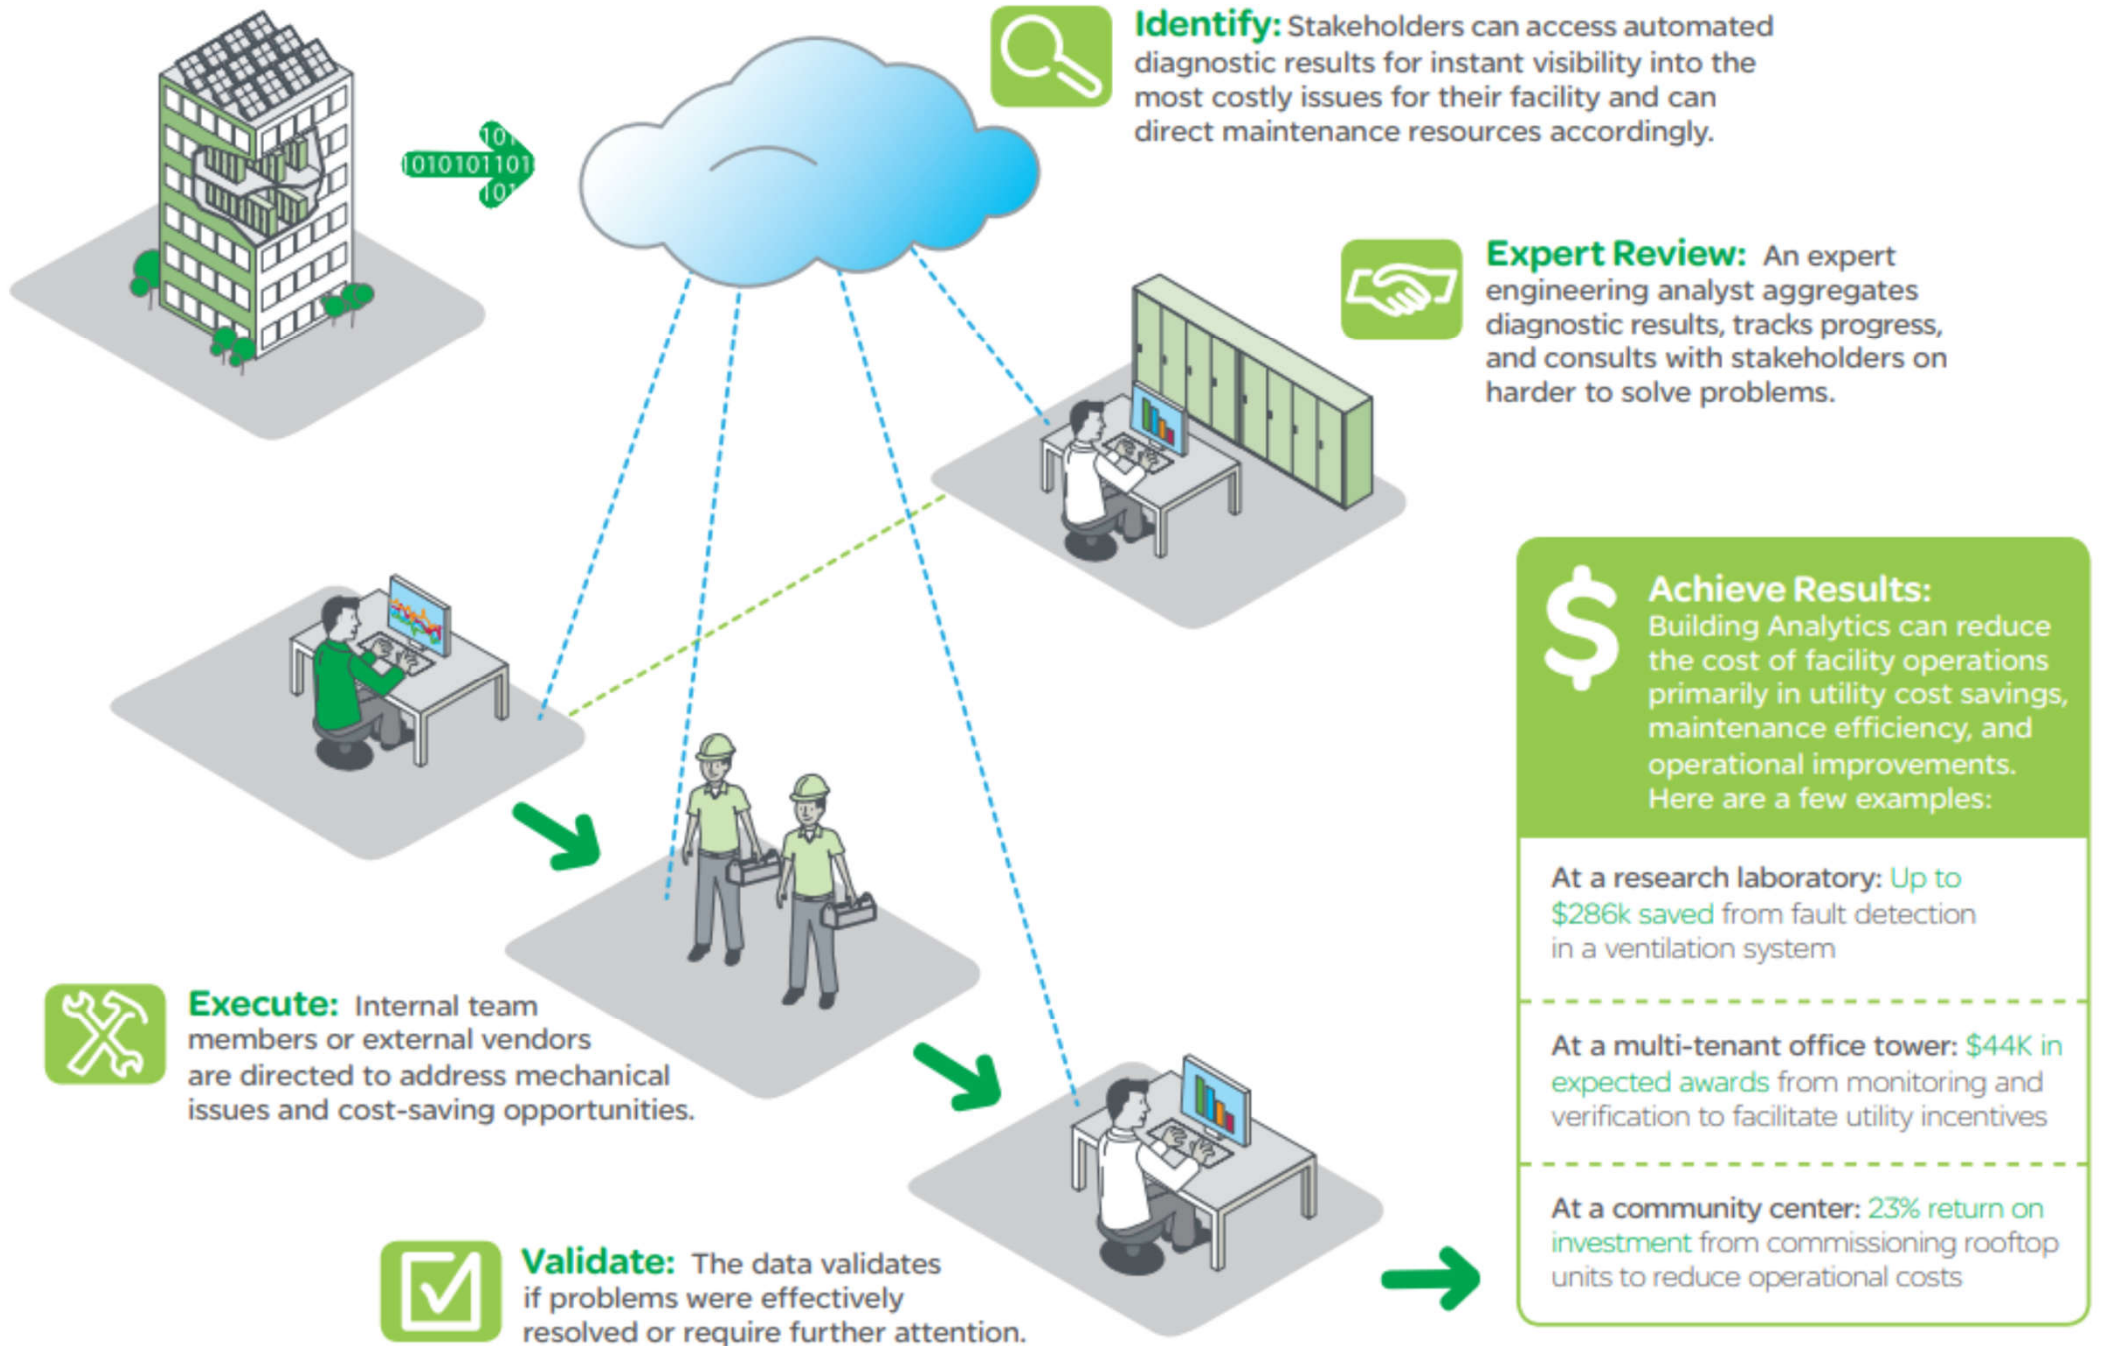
1010101101

**Identify:** Stakeholders can access automated diagnostic results for instant visibility into the most costly issues for their facility and can direct maintenance resources accordingly.

**Expert Review:** An expert engineering analyst aggregates diagnostic results, tracks progress, and consults with stakeholders on harder to solve problems.

$

**Achieve Results:** Building Analytics can reduce the cost of facility operations primarily in utility cost savings, maintenance efficiency, and operational improvements. Here are a few examples:

At a research laboratory: Up to $286k saved from fault detection in a ventilation system

At a multi-tenant office tower: $44K in expected awards from monitoring and verification to facilitate utility incentives

At a community center: 23% return on investment from commissioning rooftop units to reduce operational costs

**Execute:** Internal team members or external vendors are directed to address mechanical issues and cost-saving opportunities.

**Validate:** The data validates if problems were effectively resolved or require further attention.